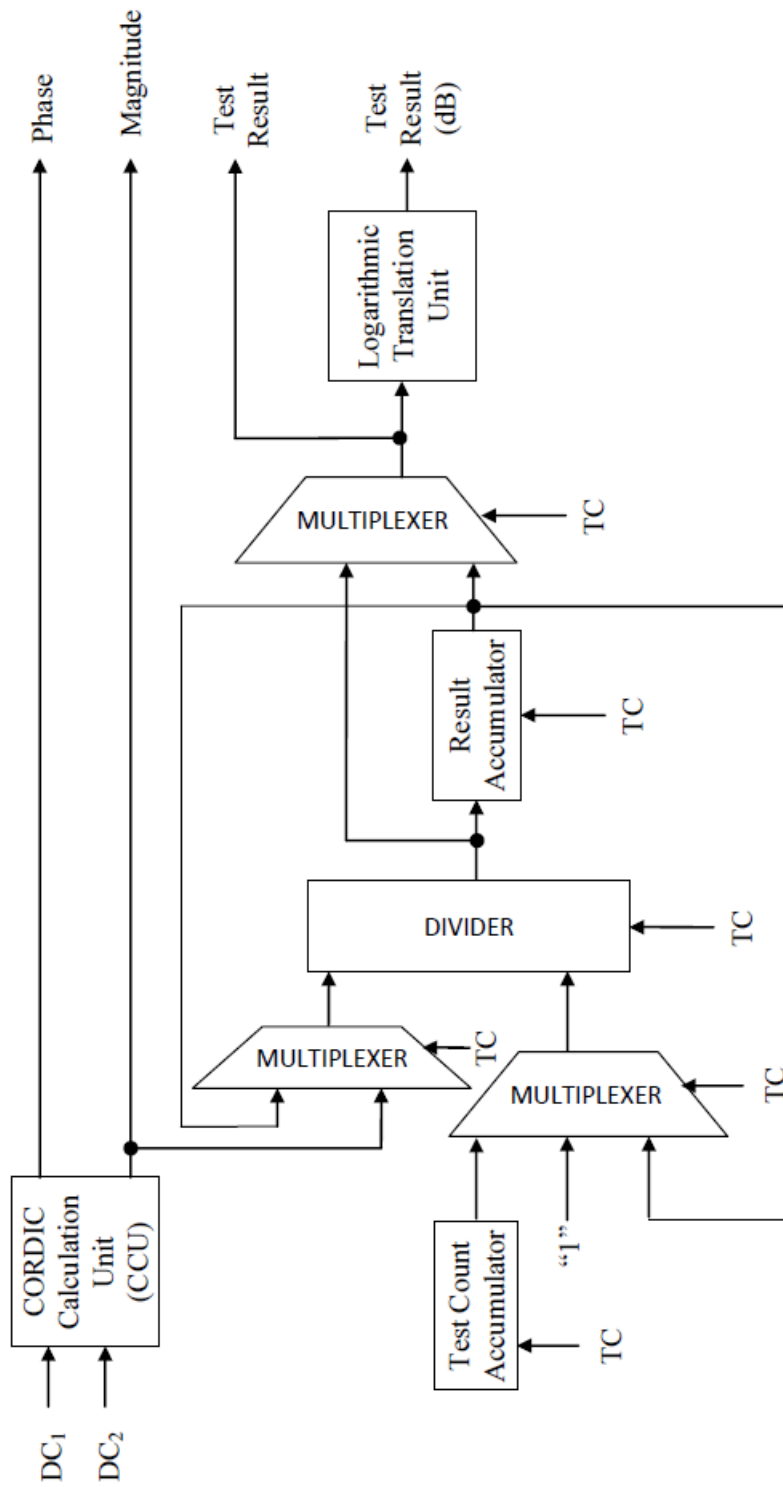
Phase

Magnitude

Test Result

Test Result (dB)

Logarithmic Translation Unit

MULTIPLEXER

TC

Result Accumulator

TC

DIVIDER

TC

MULTIPLEXER

TC

MULTIPLEXER

TC

CORDIC Calculation Unit (CCU)

$DC_1$

$DC_2$

Test Count Accumulator

TC

"1"